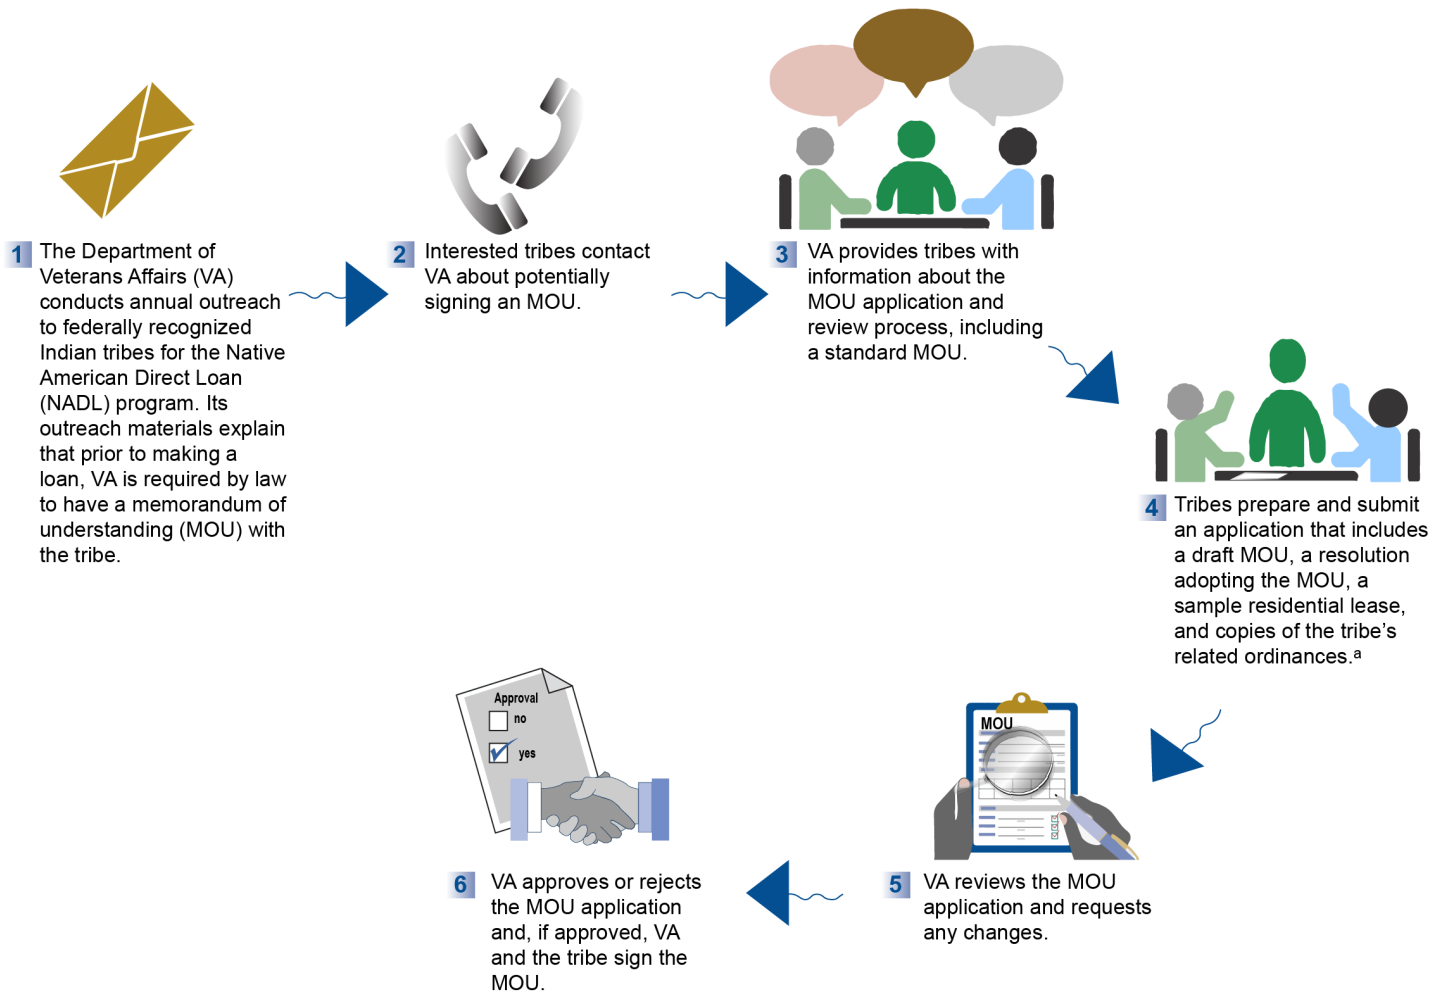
1 The Department of Veterans Affairs (VA) conducts annual outreach to federally recognized Indian tribes for the Native American Direct Loan (NADL) program. Its outreach materials explain that prior to making a loan, VA is required by law to have a memorandum of understanding (MOU) with the tribe.

2 Interested tribes contact VA about potentially signing an MOU.

3 VA provides tribes with information about the MOU application and review process, including a standard MOU.

4 Tribes prepare and submit an application that includes a draft MOU, a resolution adopting the MOU, a sample residential lease, and copies of the tribe's related ordinances.$^a$

MOU

5 VA reviews the MOU application and requests any changes.

Approval
no
yes

6 VA approves or rejects the MOU application and, if approved, VA and the tribe sign the MOU.